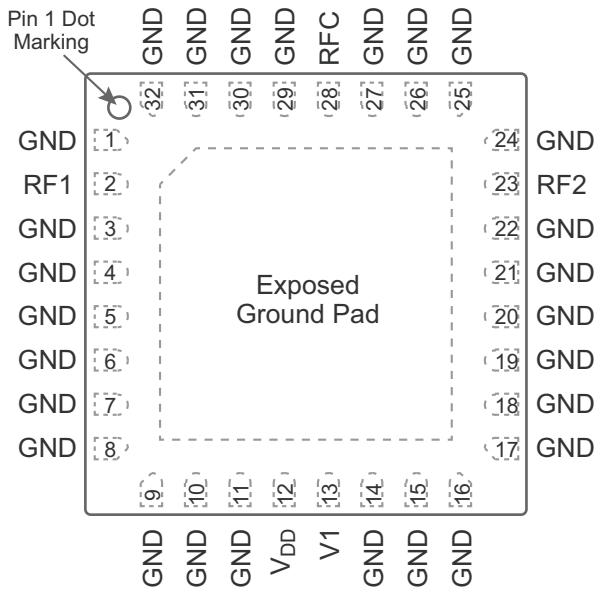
Pin 1 Dot Marking

GND GND GND GND RFC GND GND GND

32 31 30 29 28 27 26 25

GND 1
RF1 2
GND 3
GND 4
GND 5
GND 6
GND 7
GND 8

24 GND
23 RF2
22 GND
21 GND
20 GND
19 GND
18 GND
17 GND

Exposed Ground Pad

9 10 11 12 13 14 15 16

GND GND GND $V_{DD}$ V1 GND GND GND